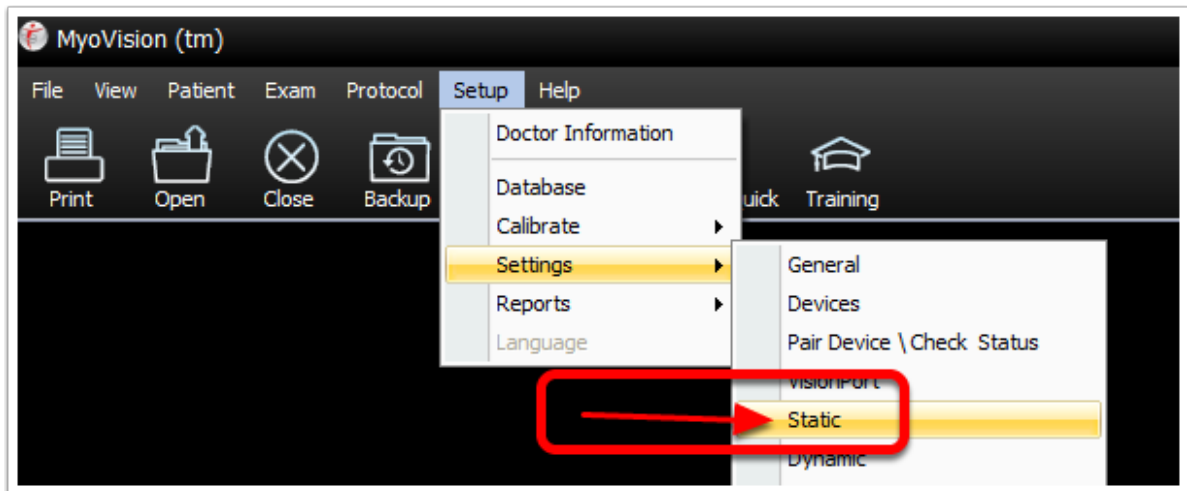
MyoVision (tm)

File View Patient Exam Protocol Setup Help

Print Open Close Backup uick Training

Doctor Information
Database
Calibrate
Settings
Reports
Language

General
Devices
Pair Device \ Check Status
VisionPort
Static
Dynamic